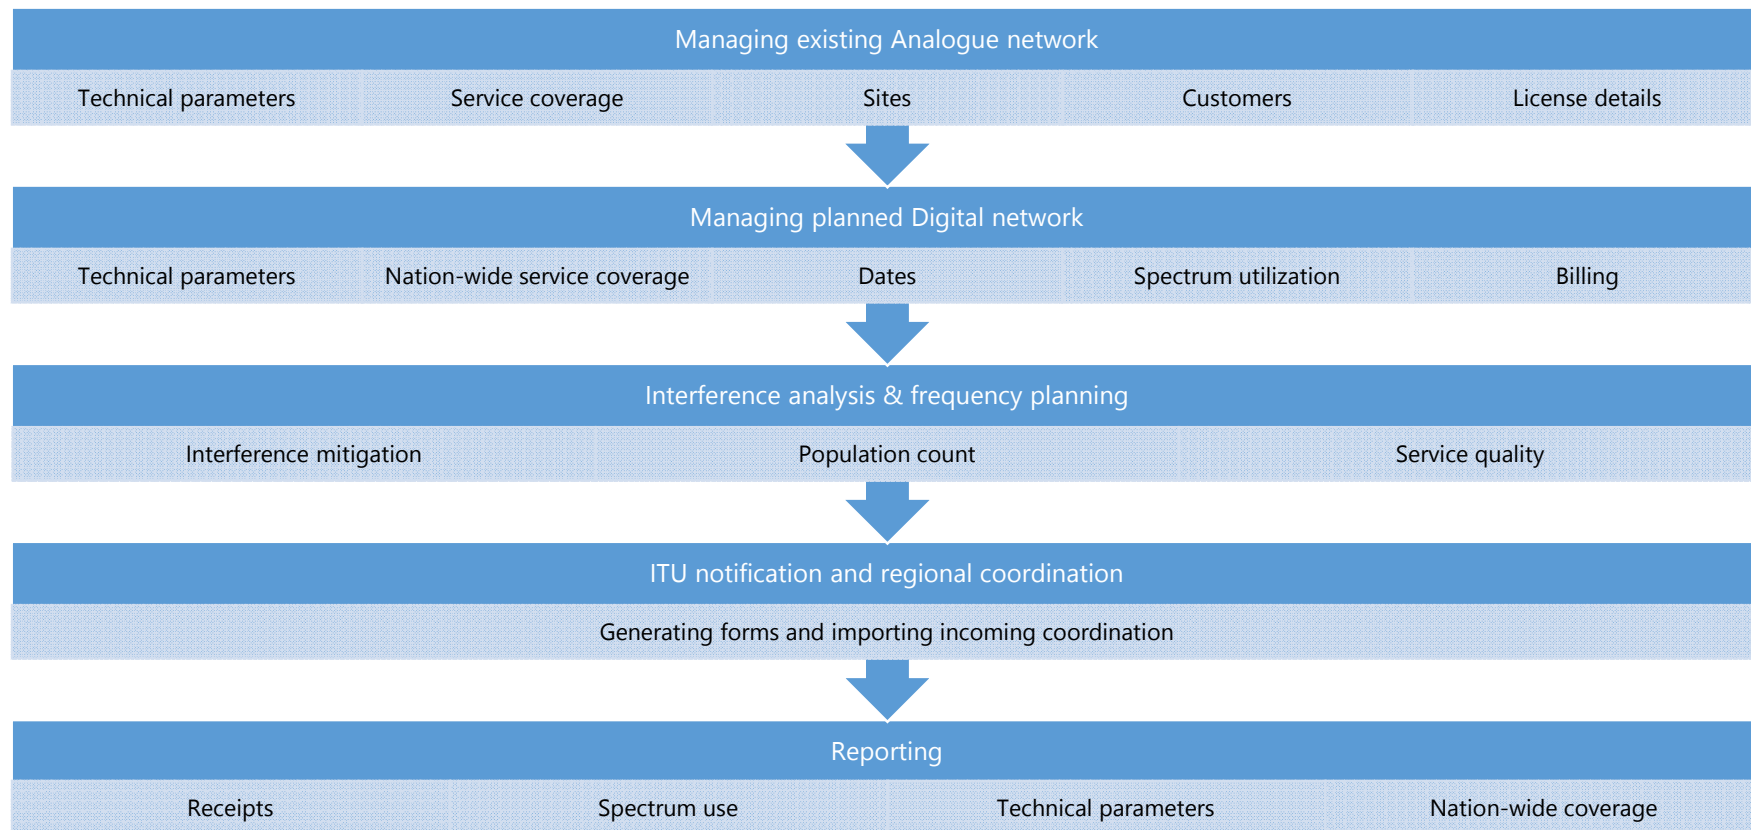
Managing existing Analogue network

Technical parameters
Service coverage
Sites
Customers
License details

Managing planned Digital network

Technical parameters
Nation-wide service coverage
Dates
Spectrum utilization
Billing

Interference analysis & frequency planning

Interference mitigation
Population count
Service quality

ITU notification and regional coordination

Generating forms and importing incoming coordination

Reporting

Receipts
Spectrum use
Technical parameters
Nation-wide coverage